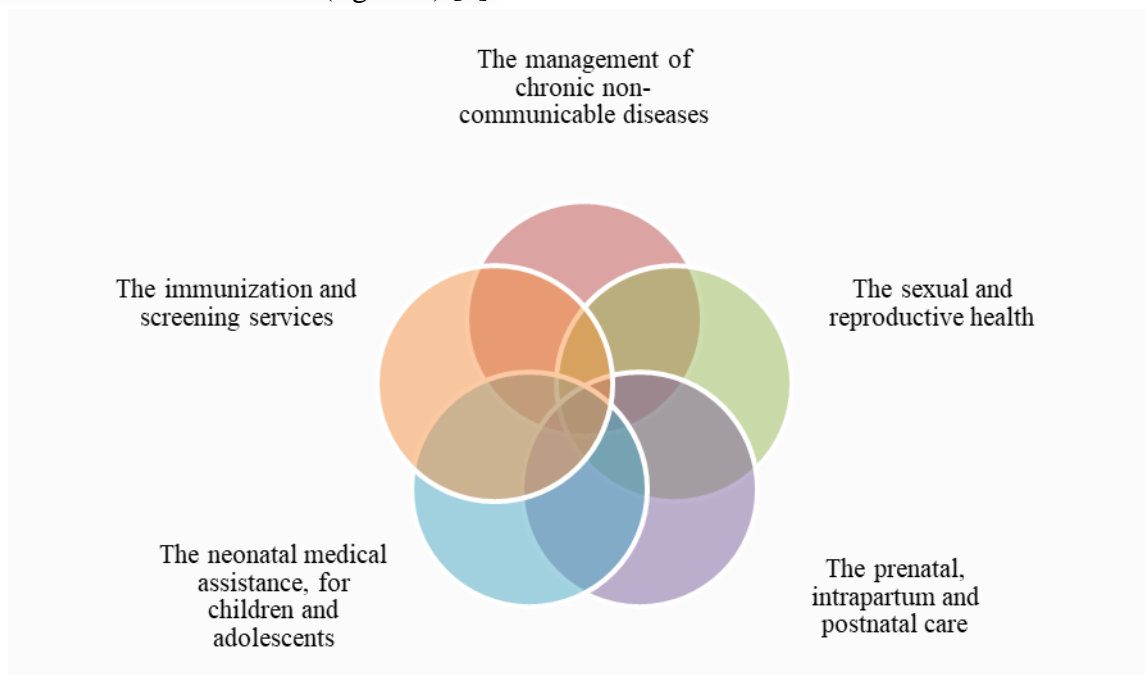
The management of chronic non-communicable diseases

The immunization and screening services

The sexual and reproductive health

The neonatal medical assistance, for children and adolescents

The prenatal, intrapartum and postnatal care